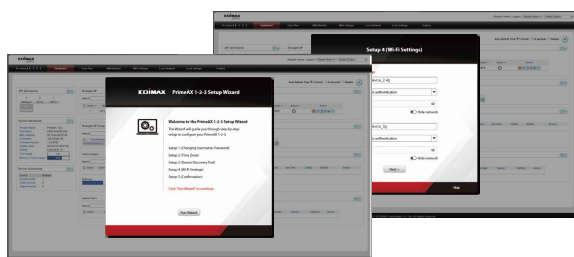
EDIMAX

Setup 4 (Wi-Fi Settings)

Hide network

Hide network

EDIMAX

PrimeAX 1-2-3 Setup Wizard

Welcome to the PrimeAX 1-2-3 Setup Wizard

The Wizard will guide you through step-by-step setup to configure your PrimeAX 1-2-3.

Setup 1 (Changing Username/Password)

Setup 2 (Time Zone)

Setup 3 (Device Discovery Tool)

Setup 4 (Wi-Fi Settings)

Setup 5 (Confirmation)

Click "Run Wizard" to continue.

Run Wizard

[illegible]